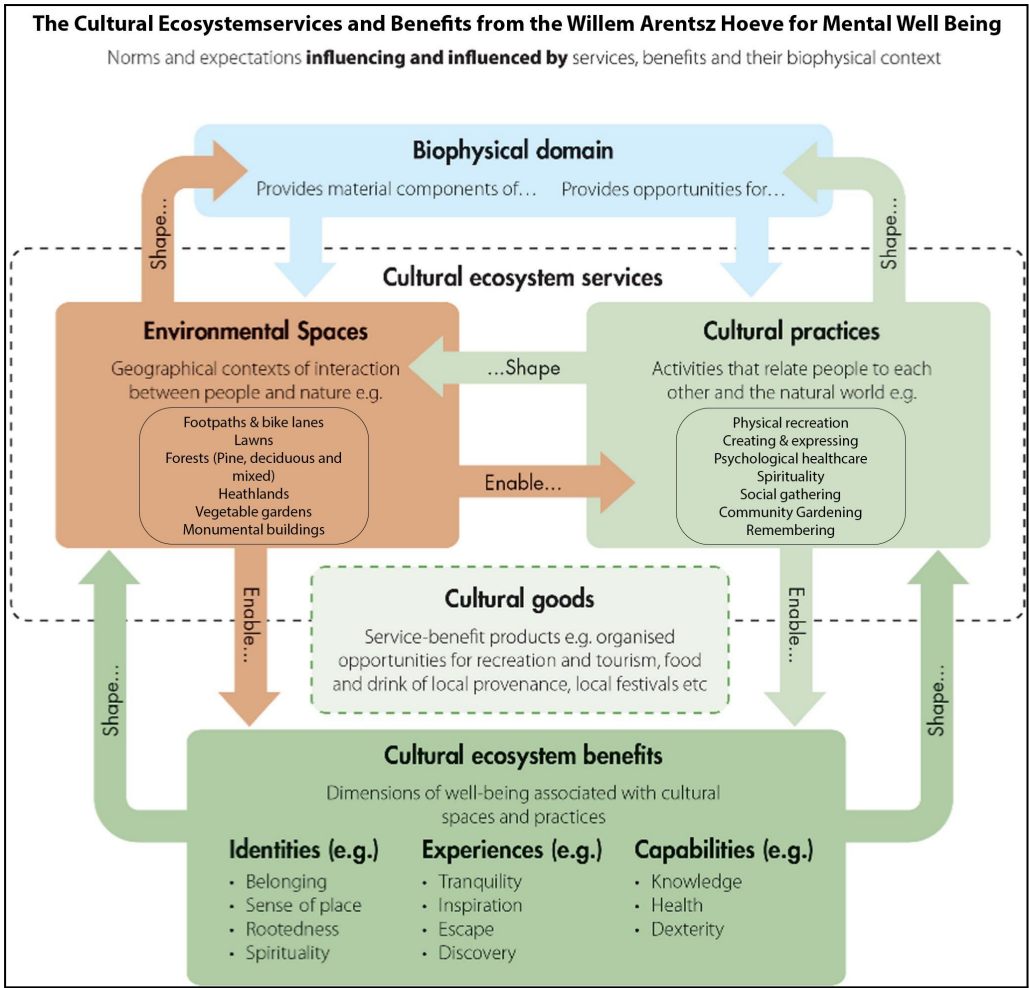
The Cultural Ecosystemservices and Benefits from the Willem Arentsz Hoeve for Mental Well Being

Norms and expectations **influencing and influenced by** services, benefits and their biophysical context

Biophysical domain

Provides material components of… Provides opportunities for…

Shape...

Shape...

Cultural ecosystem services

Environmental Spaces

Geographical contexts of interaction between people and nature e.g.

Footpaths & bike lanes
Lawns
Forests (Pine, deciduous and mixed)
Heathlands
Vegetable gardens
Monumental buildings

...Shape

Enable...

Cultural practices

Activities that relate people to each other and the natural world e.g.

Physical recreation
Creating & expressing
Psychological healthcare
Spirituality
Social gathering
Community Gardening
Remembering

Enable...

Cultural goods

Service-benefit products e.g. organised opportunities for recreation and tourism, food and drink of local provenance, local festivals etc

Enable...

Shape...

Shape...

Cultural ecosystem benefits

Dimensions of well-being associated with cultural spaces and practices

Identities (e.g.)
• Belonging
• Sense of place
• Rootedness
• Spirituality

Experiences (e.g.)
• Tranquility
• Inspiration
• Escape
• Discovery

Capabilities (e.g.)
• Knowledge
• Health
• Dexterity